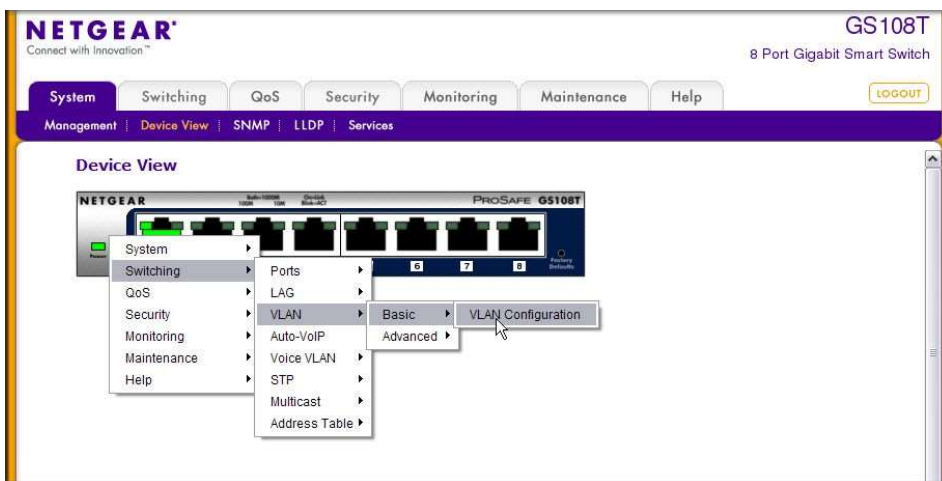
NETGEAR®
Connect with Innovation™

GS108T
8 Port Gigabit Smart Switch

System | Switching | QoS | Security | Monitoring | Maintenance | Help

LOGOUT

Management | Device View | SNMP | LLDP | Services

Device View

NETGEAR
ProSafe GS108T

6 7 8

System
Switching
QoS
Security
Monitoring
Maintenance
Help

Ports
LAG
VLAN
Auto-VoIP
Voice VLAN
STP
Multicast
Address Table

Basic
Advanced

VLAN Configuration